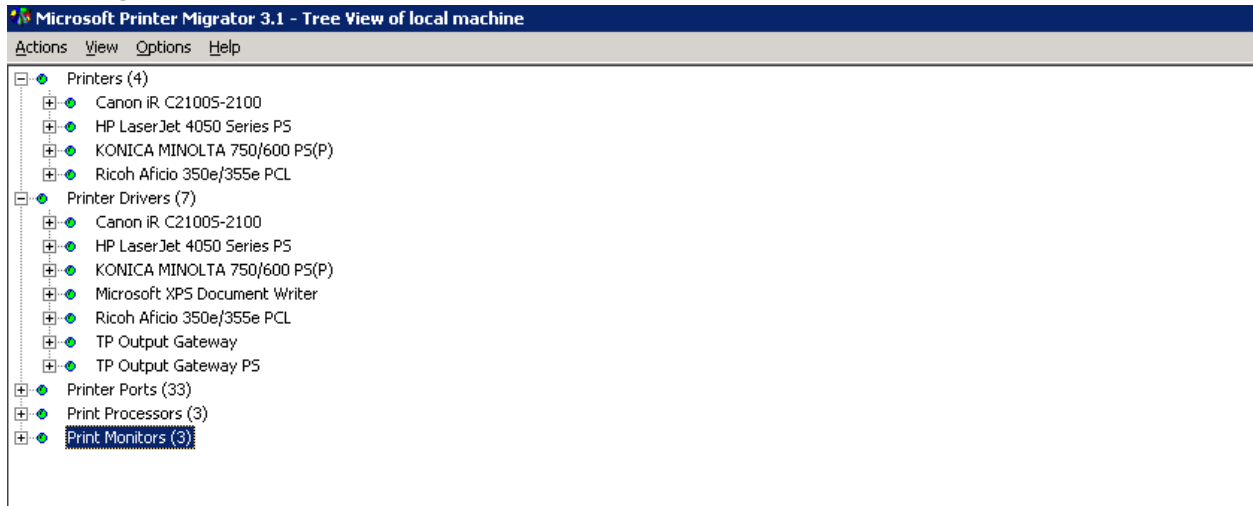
Microsoft Printer Migrator 3.1 - Tree View of local machine

Actions View Options Help

Printers (4)
Canon iR C2100S-2100
HP LaserJet 4050 Series PS
KONICA MINOLTA 750/600 PS(P)
Ricoh Aficio 350e/355e PCL
Printer Drivers (7)
Canon iR C2100S-2100
HP LaserJet 4050 Series PS
KONICA MINOLTA 750/600 PS(P)
Microsoft XPS Document Writer
Ricoh Aficio 350e/355e PCL
TP Output Gateway
TP Output Gateway PS
Printer Ports (33)
Print Processors (3)
Print Monitors (3)